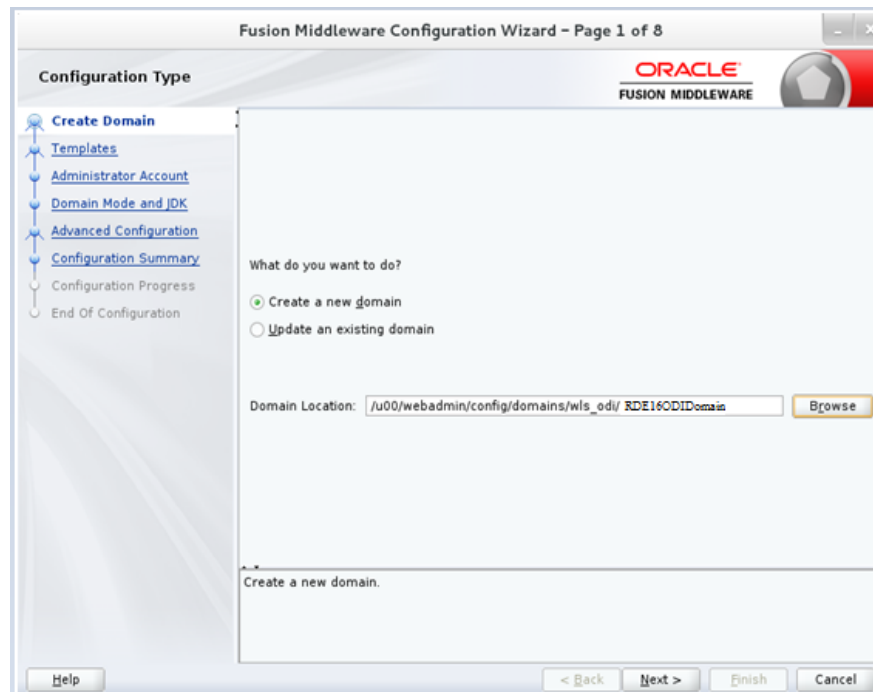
Fusion Middleware Configuration Wizard - Page 1 of 8

Configuration Type

ORACLE
FUSION MIDDLEWARE

Create Domain
Templates
Administrator Account
Domain Mode and JDK
Advanced Configuration
Configuration Summary
Configuration Progress
End Of Configuration

What do you want to do?

Create a new domain
Update an existing domain

Domain Location: /u00/webadmin/config/domains/wls_odi/ RDE16ODIDomain

Browse

Create a new domain.

Help

< Back

Next >

Finish

Cancel